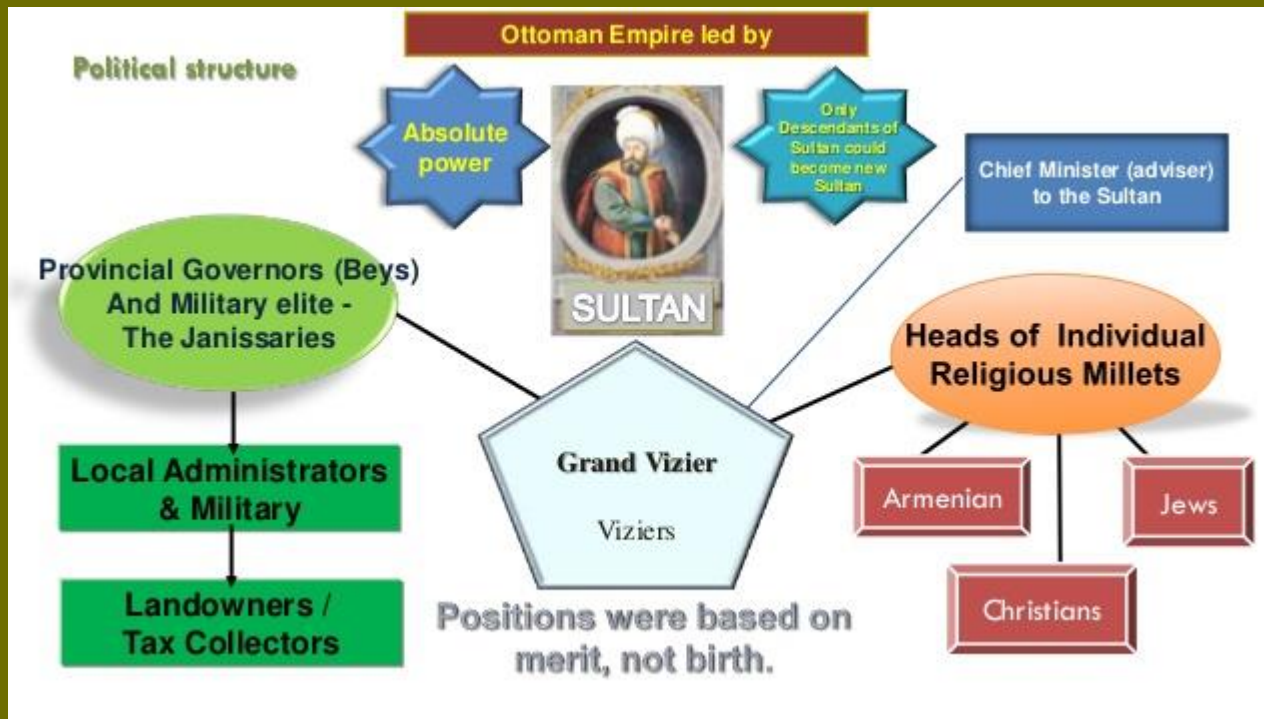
Ottoman Empire led by

Political structure

Absolute power

SULTAN

Only Descendants of Sultan could become new Sultan

Chief Minister (adviser) to the Sultan

Provincial Governors (Beys) And Military elite - The Janissaries

Heads of Individual Religious Millets

Grand Vizier

Viziers

Local Administrators & Military

Landowners / Tax Collectors

Armenian

Jews

Christians

Positions were based on merit, not birth.